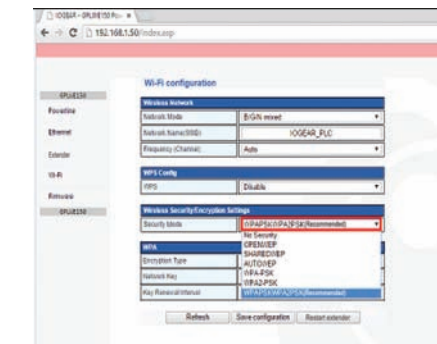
IOGEAR - GPLWE150 Po... ×

192.168.1.50/index.asp

GPLWE150

Powerline

Ethernet

Extender

Wi-Fi

Firmware

GPLWE150

Wi-Fi configuration

Wireless Network

| Network Mode | B/G/N mixed |
|---|---|
| Network Name(SSID) | IOGEAR_PLC |
| Frequency (Channel) | Auto |

WPS Config

| WPS | Disable |
|---|---|

Wireless Security/Encryption Settings

| Security Mode | WPAPSK/WPA2PSK(Recommended) |
|---|---|

No Security
OPEN/WEP
SHARED/WEP
AUTO/WEP
WPA-PSK
WPA2-PSK
WPAPSK/WPA2PSK(Recommended)

WPA

Encryption Type

Network Key

Key Renewal Interval

Refresh | Save configuration | Restart extender